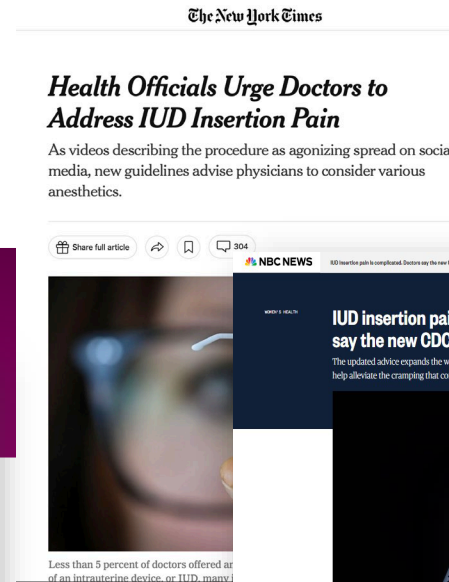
The New York Times

Health Officials Urge Doctors to Address IUD Insertion Pain

As videos describing the procedure as agonizing spread on socia media, new guidelines advise physicians to consider various anesthetics.

Share full article

304

NBC NEWS

IUD insertion pain is complicated. Doctors say the new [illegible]

WOMEN'S HEALTH

IUD insertion pai say the new CDC

The updated advice expands the w help alleviate the cramping that co

Less than 5 percent of doctors offered ar of an intrauterine device, or IUD, many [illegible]